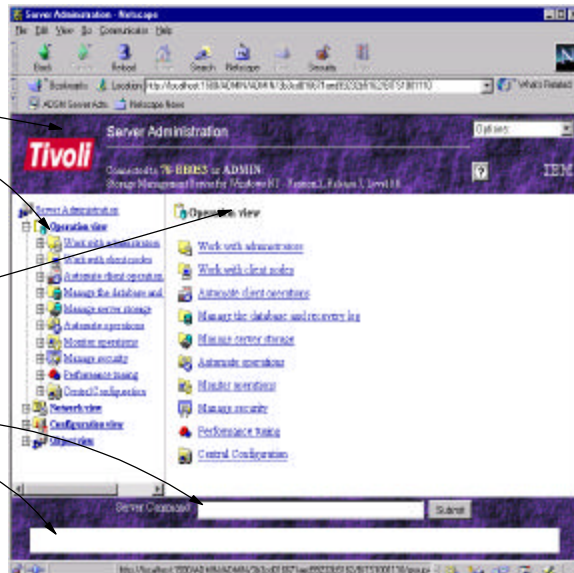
Server Administration - Netscape
File Edit View Go Communicator Help
Back Forward Reload Home Search Netscape Print Security Stop
Bookmarks Location: http://localhost:1580/ADMIN/ADMIN/3b3cdf1f6/?ent852326/%2E0T5T0f1170
What's Related
ADSM Server Adm. Netscape News

Server Administration
Options
Tivoli
Connected to 76-BR053 as ADMIN
Storage Management Server for Windows NT - Version 3, Release 1, Level 0.0
?
IBM

Server Administration
Operation view
Work with administration
Work with client nodes
Automate client operations
Manage the database and
Manage server storage
Automate operations
Monitor operations
Manage security
Performance tuning
Central Configuration
Network view
Configuration view
Object view

Operation view
Work with administrators
Work with client nodes
Automate client operations
Manage the database and recovery log
Manage server storage
Automate operations
Monitor operations
Manage security
Performance tuning
Central Configuration

Server Command:
Submit